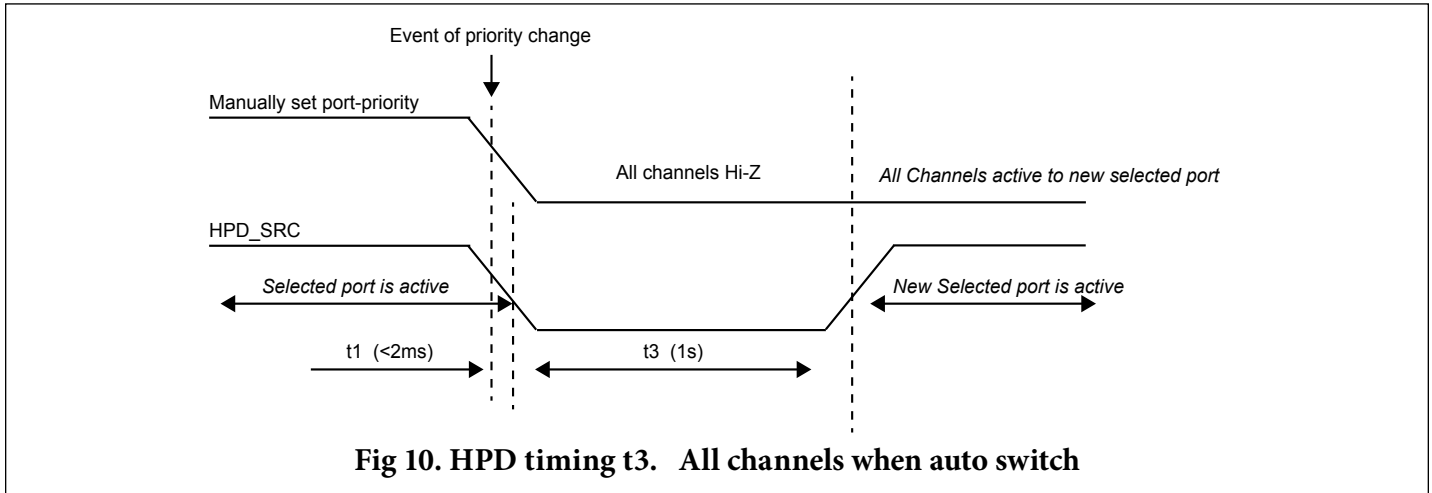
Event of priority change

Manually set port-priority

All channels Hi-Z

All Channels active to new selected port

HPD_SRC

Selected port is active

New Selected port is active

t1 (<2ms)

t3 (1s)

Fig 10. HPD timing t3. All channels when auto switch